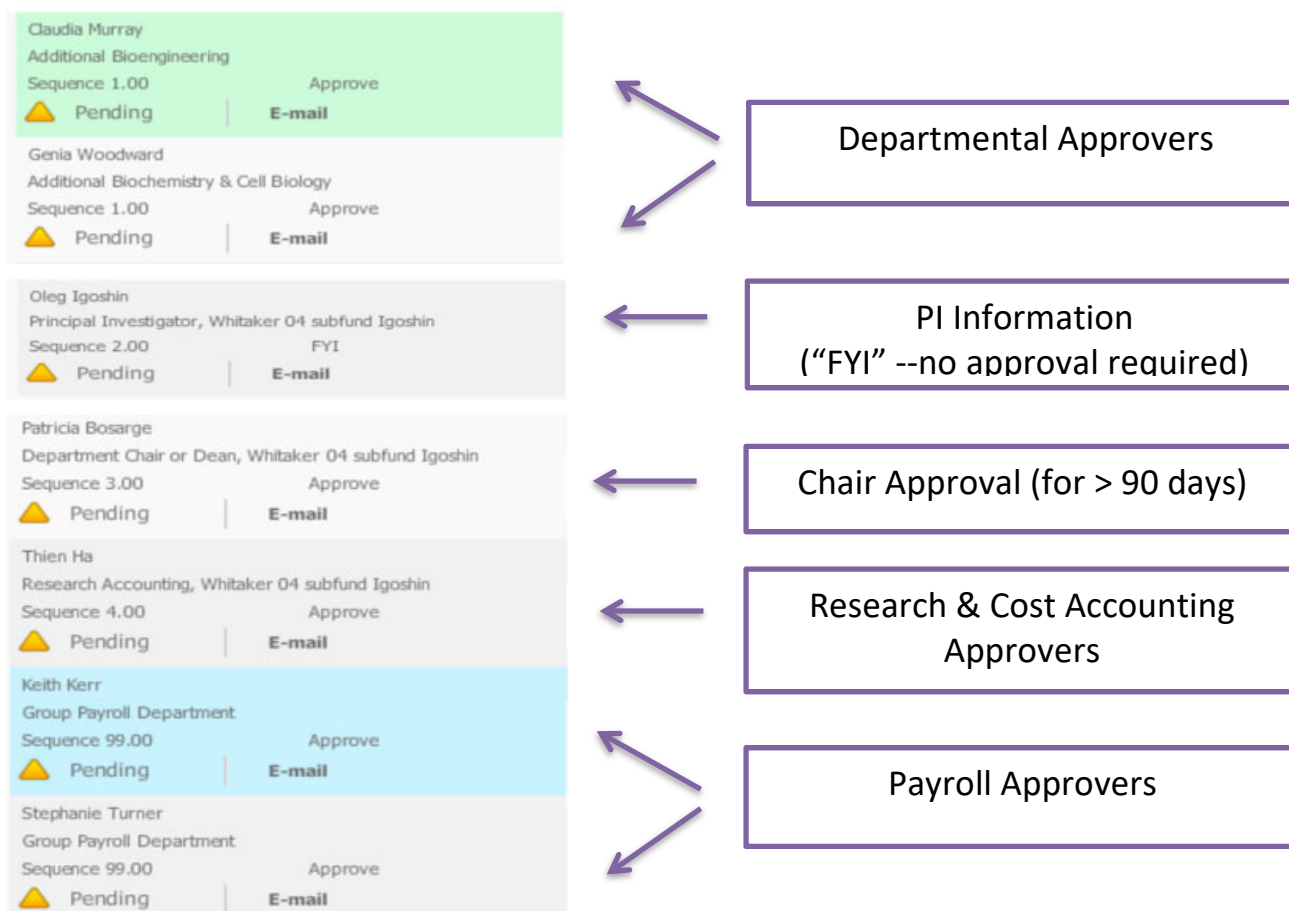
Claudia Murray
Additional Bioengineering
Sequence 1.00 Approve
Pending | E-mail

Genia Woodward
Additional Biochemistry & Cell Biology
Sequence 1.00 Approve
Pending | E-mail

Oleg Igoshin
Principal Investigator, Whitaker 04 subfund Igoshin
Sequence 2.00 FYI
Pending | E-mail

Patricia Bosarge
Department Chair or Dean, Whitaker 04 subfund Igoshin
Sequence 3.00 Approve
Pending | E-mail

Thien Ha
Research Accounting, Whitaker 04 subfund Igoshin
Sequence 4.00 Approve
Pending | E-mail

Keith Kerr
Group Payroll Department
Sequence 99.00 Approve
Pending | E-mail

Stephanie Turner
Group Payroll Department
Sequence 99.00 Approve
Pending | E-mail

Departmental Approvers

PI Information
("FYI" --no approval required)

Chair Approval (for > 90 days)

Research & Cost Accounting Approvers

Payroll Approvers